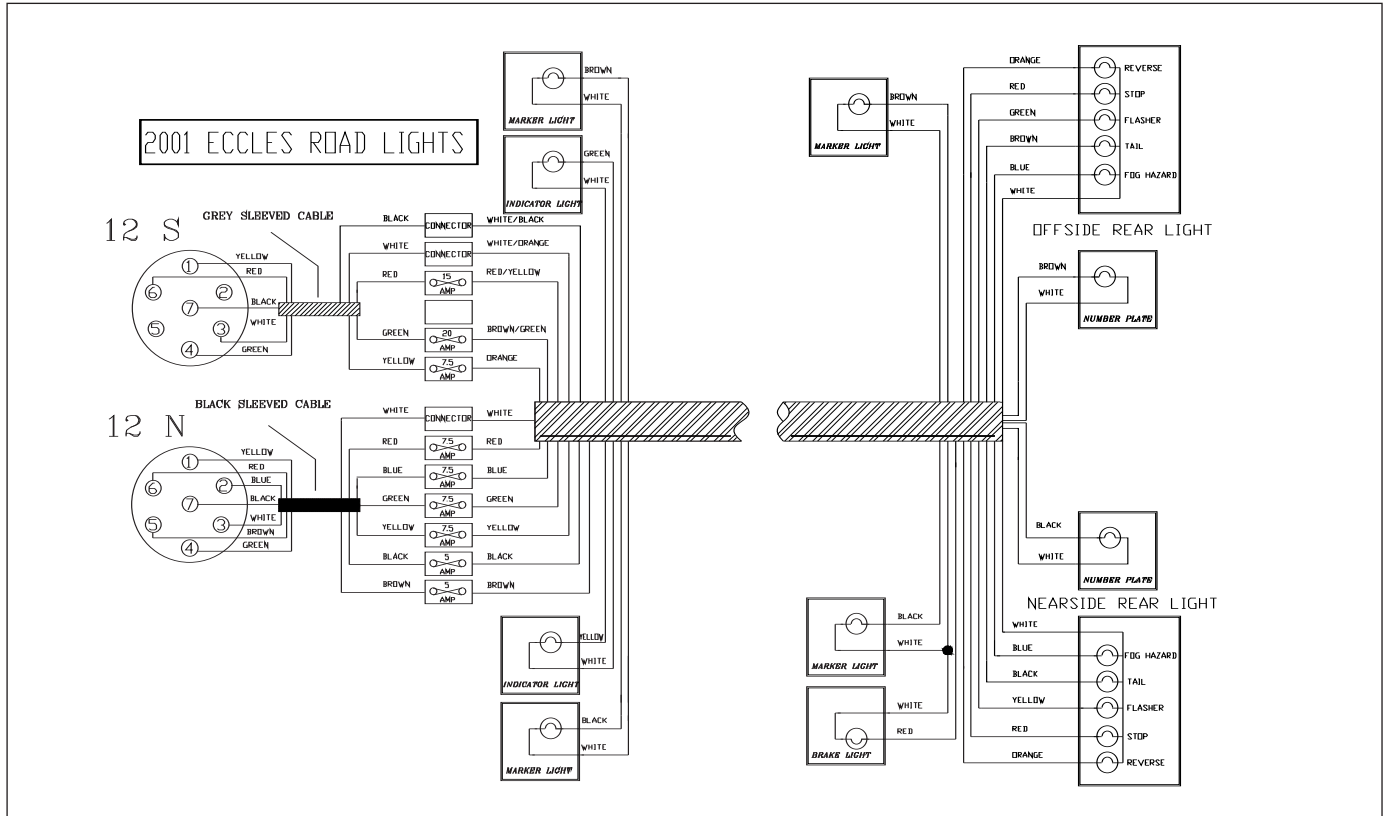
2001 ECCLES ROAD LIGHTS

MARKER LIGHT
BROWN
WHITE

INDICATOR LIGHT
GREEN
WHITE

12 S

GREY SLEEVED CABLE

YELLOW
RED
BLACK
WHITE
GREEN

1
2
3
4
5
6
7

BLACK
CONNECTOR
WHITE/BLACK
WHITE
CONNECTOR
WHITE/ORANGE
RED
15 AMP
RED/YELLOW
GREEN
20 AMP
BROWN/GREEN
YELLOW
7.5 AMP
ORANGE

12 N

BLACK SLEEVED CABLE

YELLOW
RED
BLUE
BLACK
WHITE
BROWN
GREEN

1
2
3
4
5
6
7

WHITE
CONNECTOR
WHITE
RED
7.5 AMP
RED
BLUE
7.5 AMP
BLUE
GREEN
7.5 AMP
GREEN
YELLOW
7.5 AMP
YELLOW
BLACK
5 AMP
BLACK
BROWN
5 AMP
BROWN

INDICATOR LIGHT
YELLOW
WHITE

MARKER LIGHT
BLACK
WHITE

MARKER LIGHT
BROWN
WHITE

ORANGE
REVERSE
RED
STOP
GREEN
FLASHER
BROWN
TAIL
BLUE
FOG HAZARD
WHITE

OFFSIDE REAR LIGHT

BROWN
WHITE
NUMBER PLATE

BLACK
WHITE
NUMBER PLATE

NEARSIDE REAR LIGHT

MARKER LIGHT
BLACK
WHITE

BRAKE LIGHT
WHITE
RED

WHITE
BLUE
FOG HAZARD
BLACK
TAIL
YELLOW
FLASHER
RED
STOP
ORANGE
REVERSE